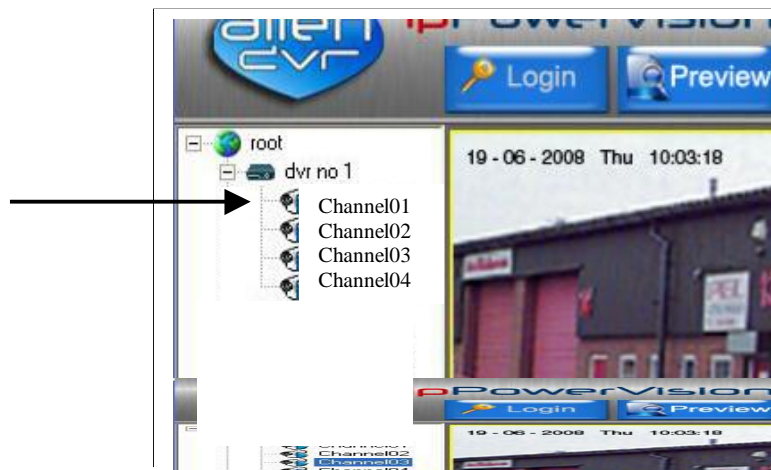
allen dvr
ipPowerVision
Login
Preview
root
dvr no 1
Channel01
Channel02
Channel03
Channel04
19 - 06 - 2008 Thu 10:03:18
ipPowerVision
Login
Preview
19 - 06 - 2008 Thu 10:03:18
Channel01
Channel02
Channel03